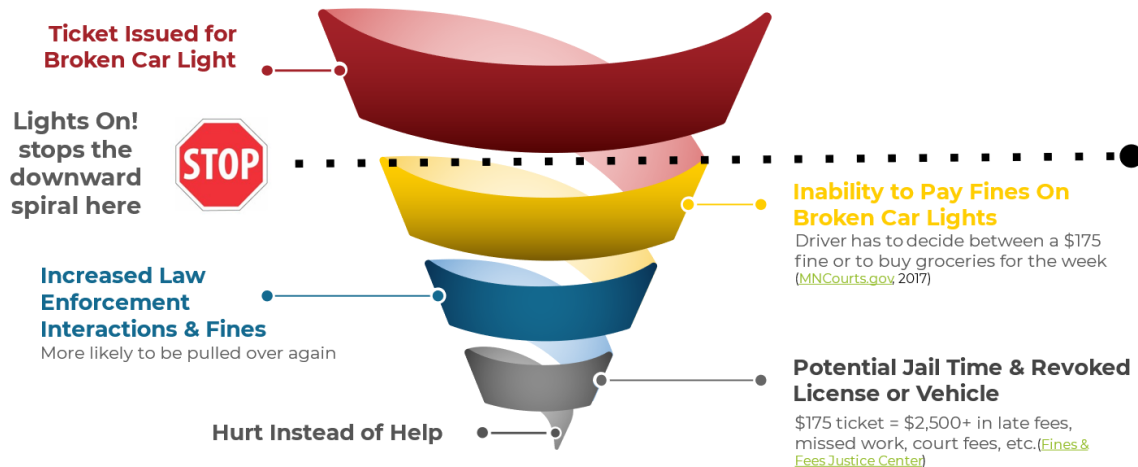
Ticket Issued for Broken Car Light

Lights On! stops the downward spiral here

STOP

Inability to Pay Fines On Broken Car Lights
Driver has to decide between a $175 fine or to buy groceries for the week (MNCourts.gov, 2017)

Increased Law Enforcement Interactions & Fines
More likely to be pulled over again

Potential Jail Time & Revoked License or Vehicle
$175 ticket = $2,500+ in late fees, missed work, court fees, etc.(Fines & Fees Justice Center)

Hurt Instead of Help